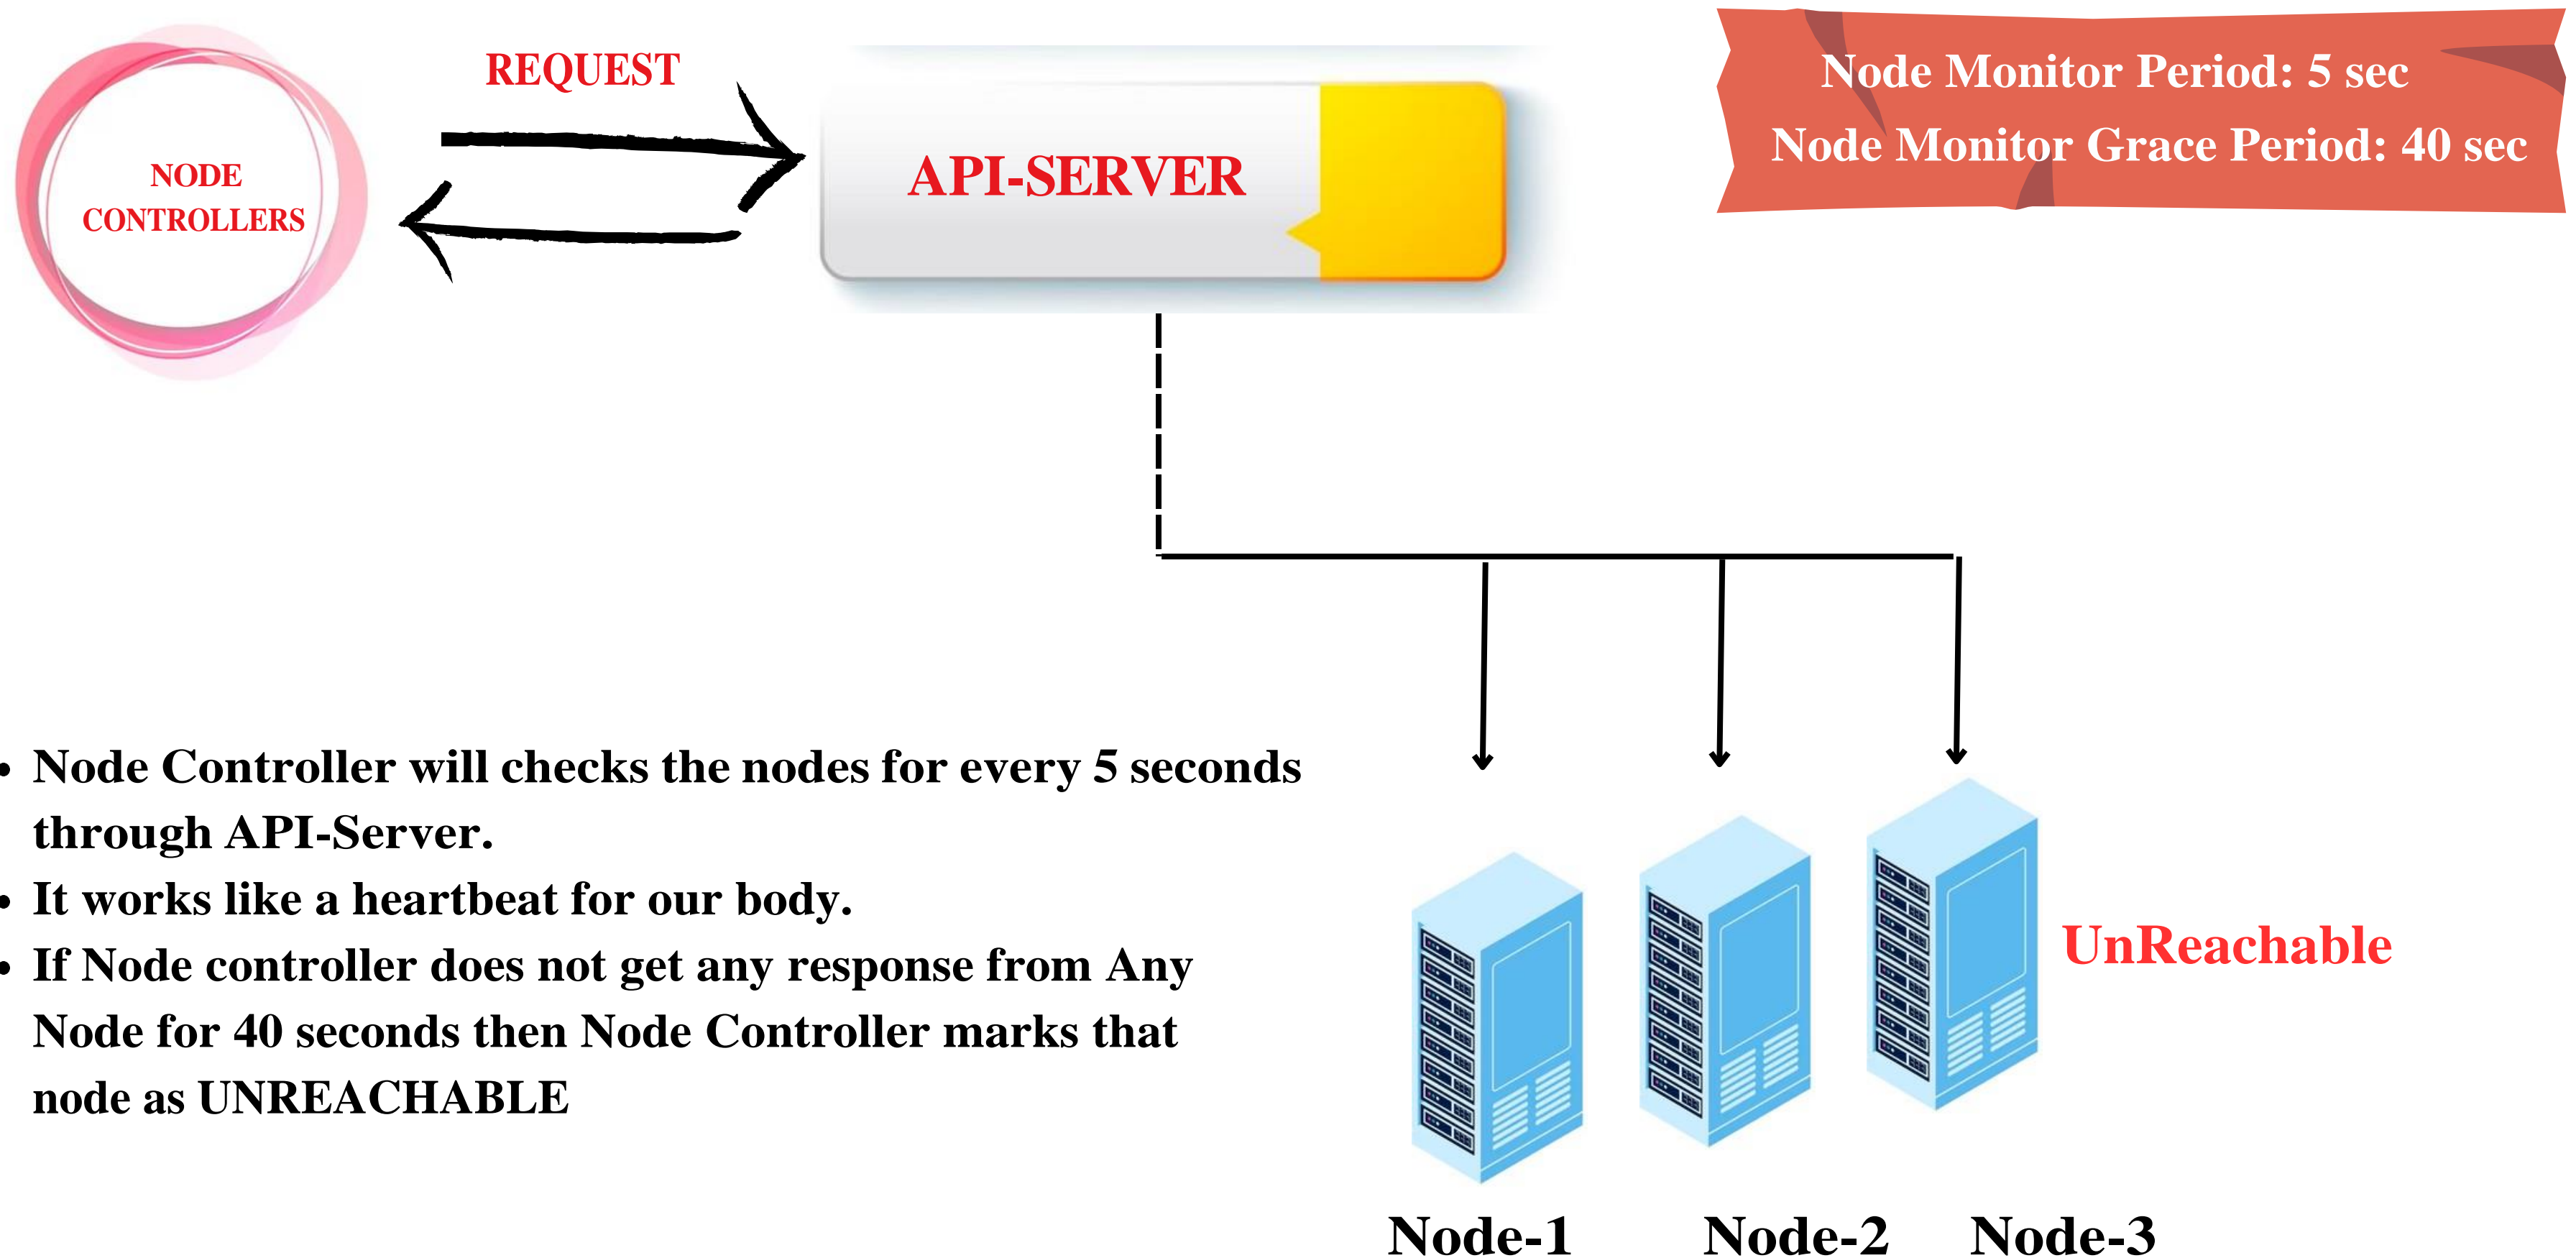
NODE CONTROLLERS

REQUEST

API-SERVER

Node Monitor Period: 5 sec
Node Monitor Grace Period: 40 sec

- Node Controller will checks the nodes for every 5 seconds through API-Server.
- It works like a heartbeat for our body.
- If Node controller does not get any response from Any Node for 40 seconds then Node Controller marks that node as UNREACHABLE

UnReachable

Node-1 Node-2 Node-3